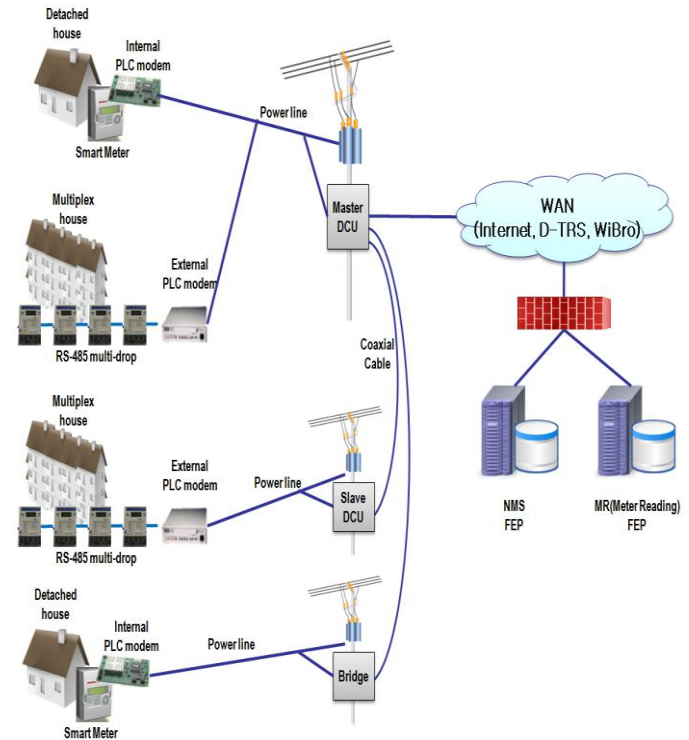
Detached house

Internal PLC modem

Smart Meter

Power line

Master DCU

WAN (Internet, D-TRS, WiBro)

Multiplex house

External PLC modem

RS-485 multi-drop

Coaxial Cable

NMS FEP

MR(Meter Reading) FEP

Multiplex house

External PLC modem

Power line

Slave DCU

RS-485 multi-drop

Detached house

Internal PLC modem

Power line

Bridge

Smart Meter